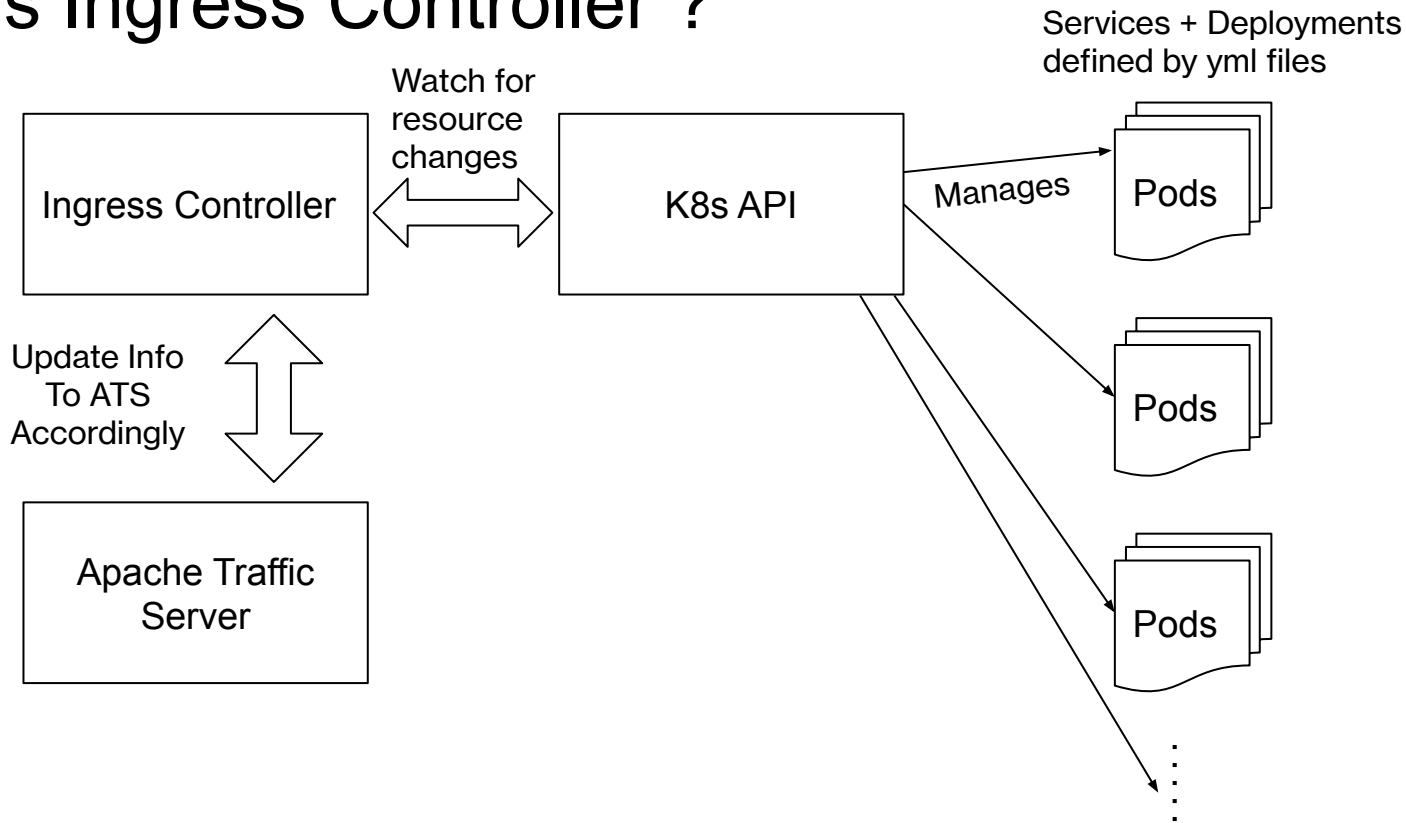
s Ingress Controller ?

Services + Deployments defined by yml files

Watch for resource changes

Ingress Controller

K8s API

Manages

Pods

Update Info To ATS Accordingly

Pods

Apache Traffic Server

Pods